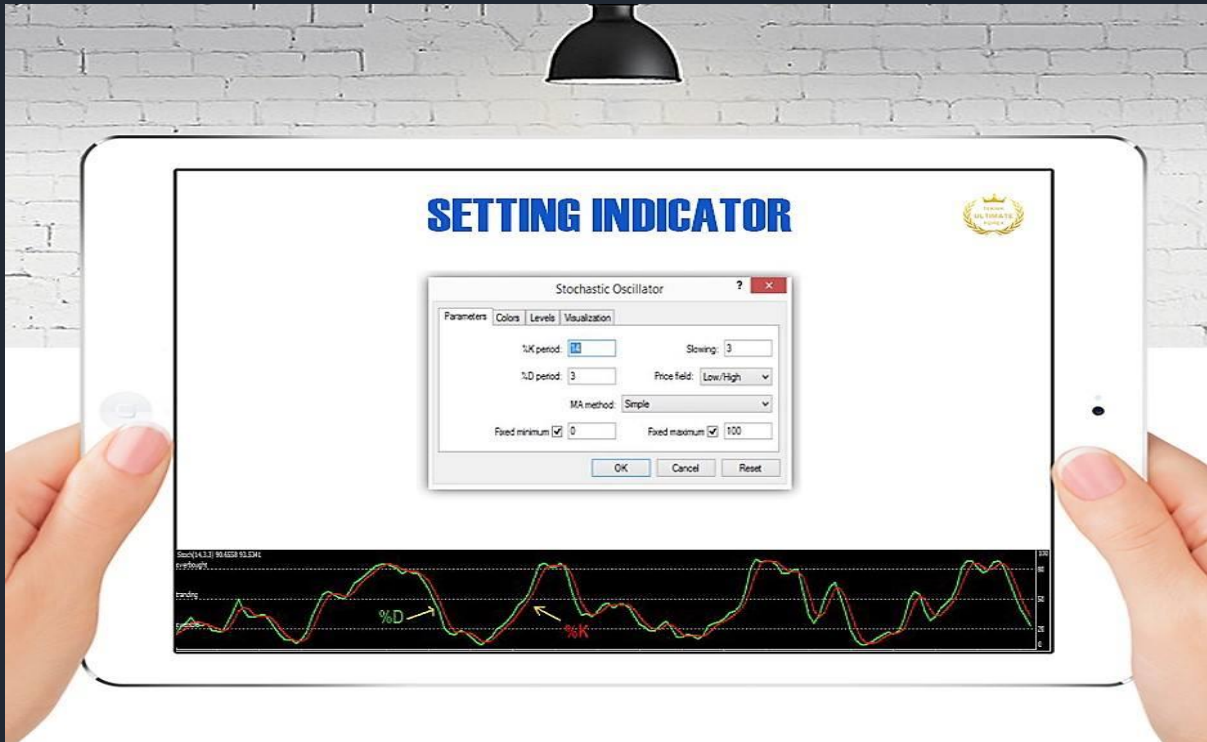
SETTING INDICATOR

ULTIMATE

Stochastic Oscillator

?

Parameters | Colors | Levels | Visualization

%K period: 14

Slowing: 3

%D period: 3

Price field: Low/High

MA method: Simple

Fixed minimum 0

Fixed maximum 100

OK

Cancel

Reset

Stoch(14,3,3) 90.6558 93.0341

overbought

trending

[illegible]

%D

%K

100

80

50

20

0